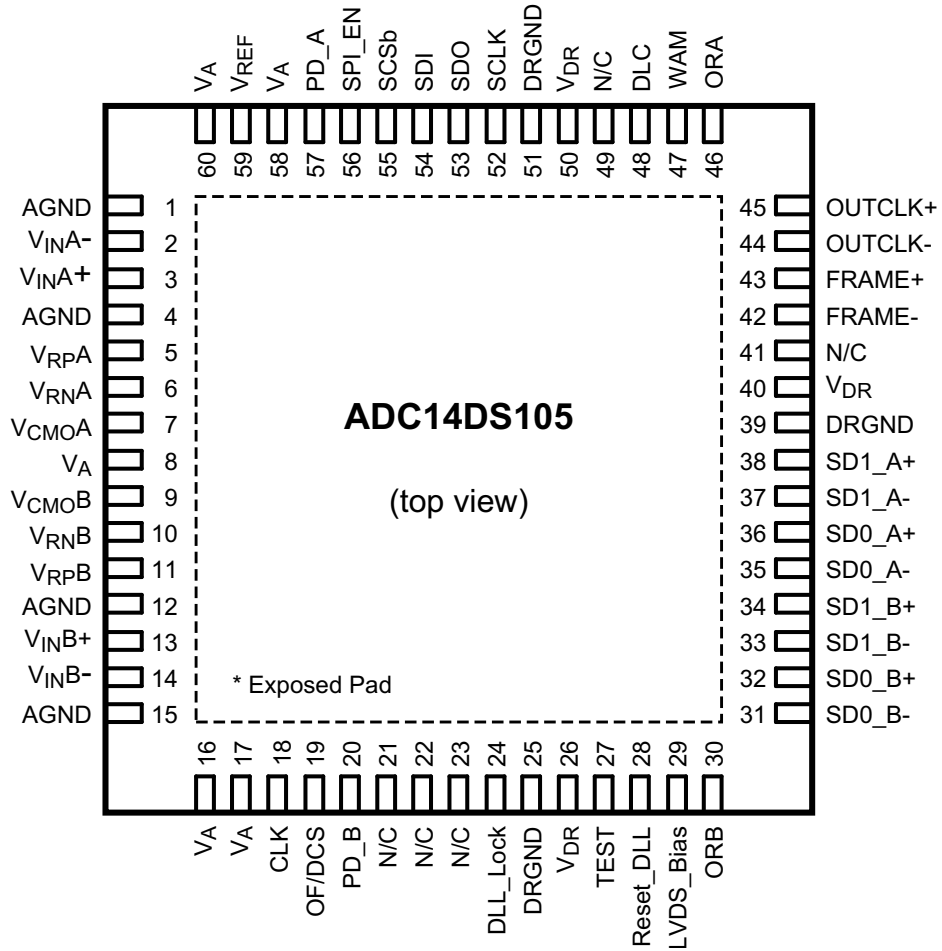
$V_A$ $V_{REF}$ $V_A$ PD_A SPI_EN SCSb SDI SDO SCLK DRGND $V_{DR}$ N/C DLC WAM ORA

60 59 58 57 56 55 54 53 52 51 50 49 48 47 46

AGND 1
$V_{IN}A-$ 2
$V_{IN}A+$ 3
AGND 4
$V_{RP}A$ 5
$V_{RN}A$ 6
$V_{CMO}A$ 7
$V_A$ 8
$V_{CMO}B$ 9
$V_{RN}B$ 10
$V_{RP}B$ 11
AGND 12
$V_{IN}B+$ 13
$V_{IN}B-$ 14
AGND 15

45 OUTCLK+
44 OUTCLK-
43 FRAME+
42 FRAME-
41 N/C
40 $V_{DR}$
39 DRGND
38 SD1_A+
37 SD1_A-
36 SD0_A+
35 SD0_A-
34 SD1_B+
33 SD1_B-
32 SD0_B+
31 SD0_B-

ADC14DS105

(top view)

* Exposed Pad

16 17 18 19 20 21 22 23 24 25 26 27 28 29 30

$V_A$ $V_A$ CLK OF/DCS PD_B N/C N/C N/C DLL_Lock DRGND $V_{DR}$ TEST Reset_DLL LVDS_Bias ORB